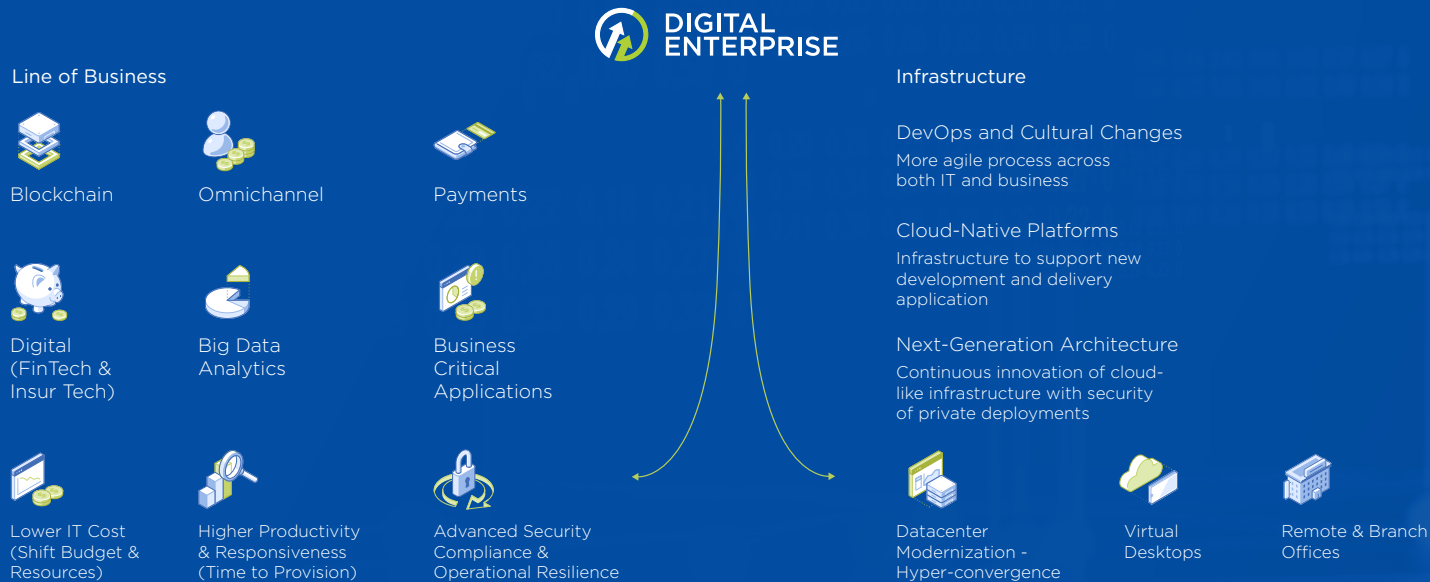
DIGITAL ENTERPRISE

Line of Business

Blockchain

Omnichannel

Payments

Digital (FinTech & Insur Tech)

Big Data Analytics

Business Critical Applications

Lower IT Cost (Shift Budget & Resources)

Higher Productivity & Responsiveness (Time to Provision)

Advanced Security Compliance & Operational Resilience

Infrastructure

DevOps and Cultural Changes

More agile process across both IT and business

Cloud-Native Platforms

Infrastructure to support new development and delivery application

Next-Generation Architecture

Continuous innovation of cloud-like infrastructure with security of private deployments

Datacenter Modernization - Hyper-convergence

Virtual Desktops

Remote & Branch Offices